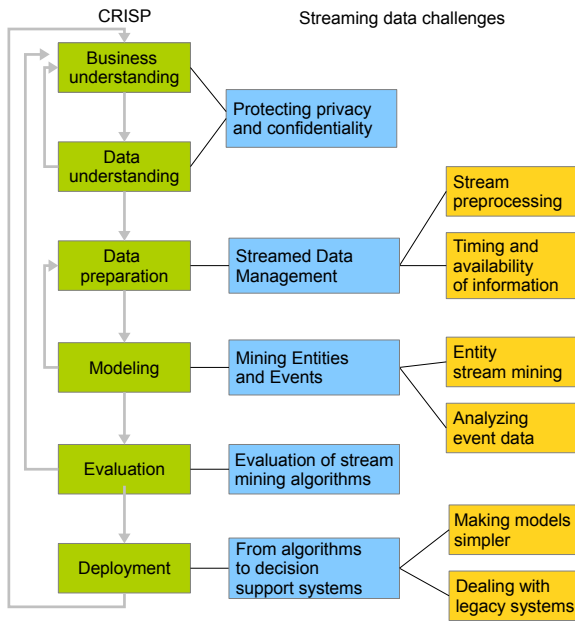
CRISP

Streaming data challenges

Business understanding

Data understanding

Data preparation

Modeling

Evaluation

Deployment

Protecting privacy and confidentiality

Streamed Data Management

Mining Entities and Events

Evaluation of stream mining algorithms

From algorithms to decision support systems

Stream preprocessing

Timing and availability of information

Entity stream mining

Analyzing event data

Making models simpler

Dealing with legacy systems